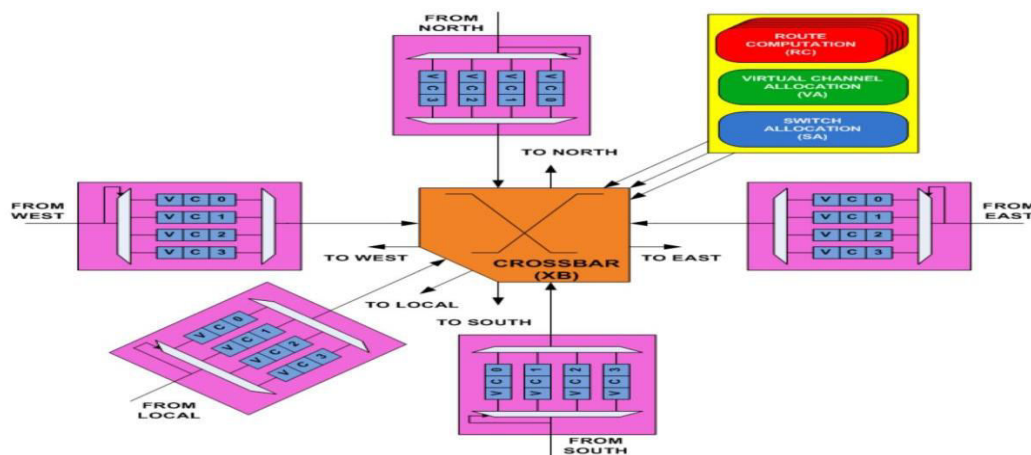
FROM NORTH

VC3 VC2 VC1 VC0

ROUTE COMPUTATION (RC)

VIRTUAL CHANNEL ALLOCATION (VA)

SWITCH ALLOCATION (SA)

TO NORTH

FROM WEST

VC0
VC1
VC2
VC3

CROSSBAR (XB)

VC0
VC1
VC2
VC3

FROM EAST

TO WEST

TO EAST

TO LOCAL

TO SOUTH

VC0 VC1 VC2 VC3

FROM LOCAL

VC0 VC1 VC2 VC3

FROM SOUTH